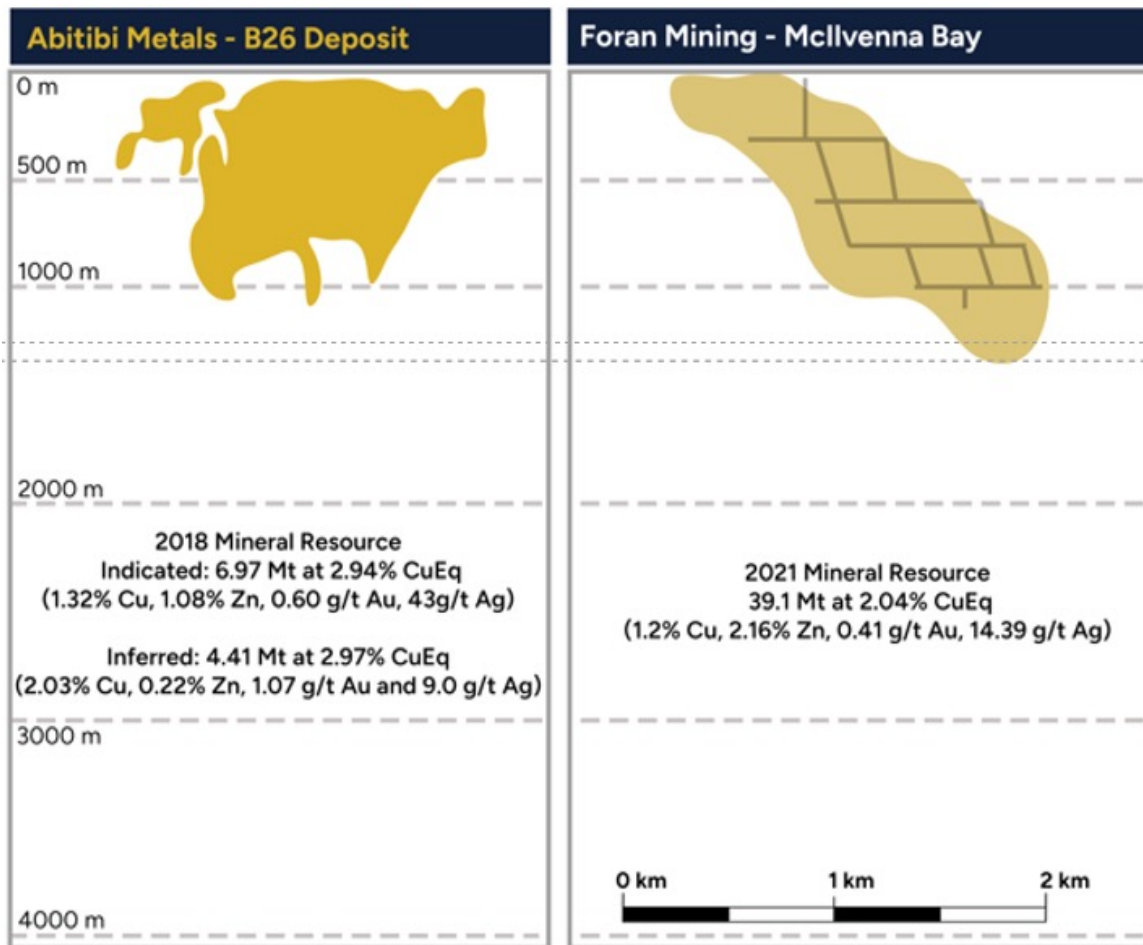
Abitibi Metals - B26 Deposit

Foran Mining - McIlvenna Bay

0 m

500 m

1000 m

2000 m

2018 Mineral Resource
Indicated: 6.97 Mt at 2.94% CuEq
(1.32% Cu, 1.08% Zn, 0.60 g/t Au, 43g/t Ag)

Inferred: 4.41 Mt at 2.97% CuEq
(2.03% Cu, 0.22% Zn, 1.07 g/t Au and 9.0 g/t Ag)

3000 m

4000 m

2021 Mineral Resource
39.1 Mt at 2.04% CuEq
(1.2% Cu, 2.16% Zn, 0.41 g/t Au, 14.39 g/t Ag)

0 km 1 km 2 km